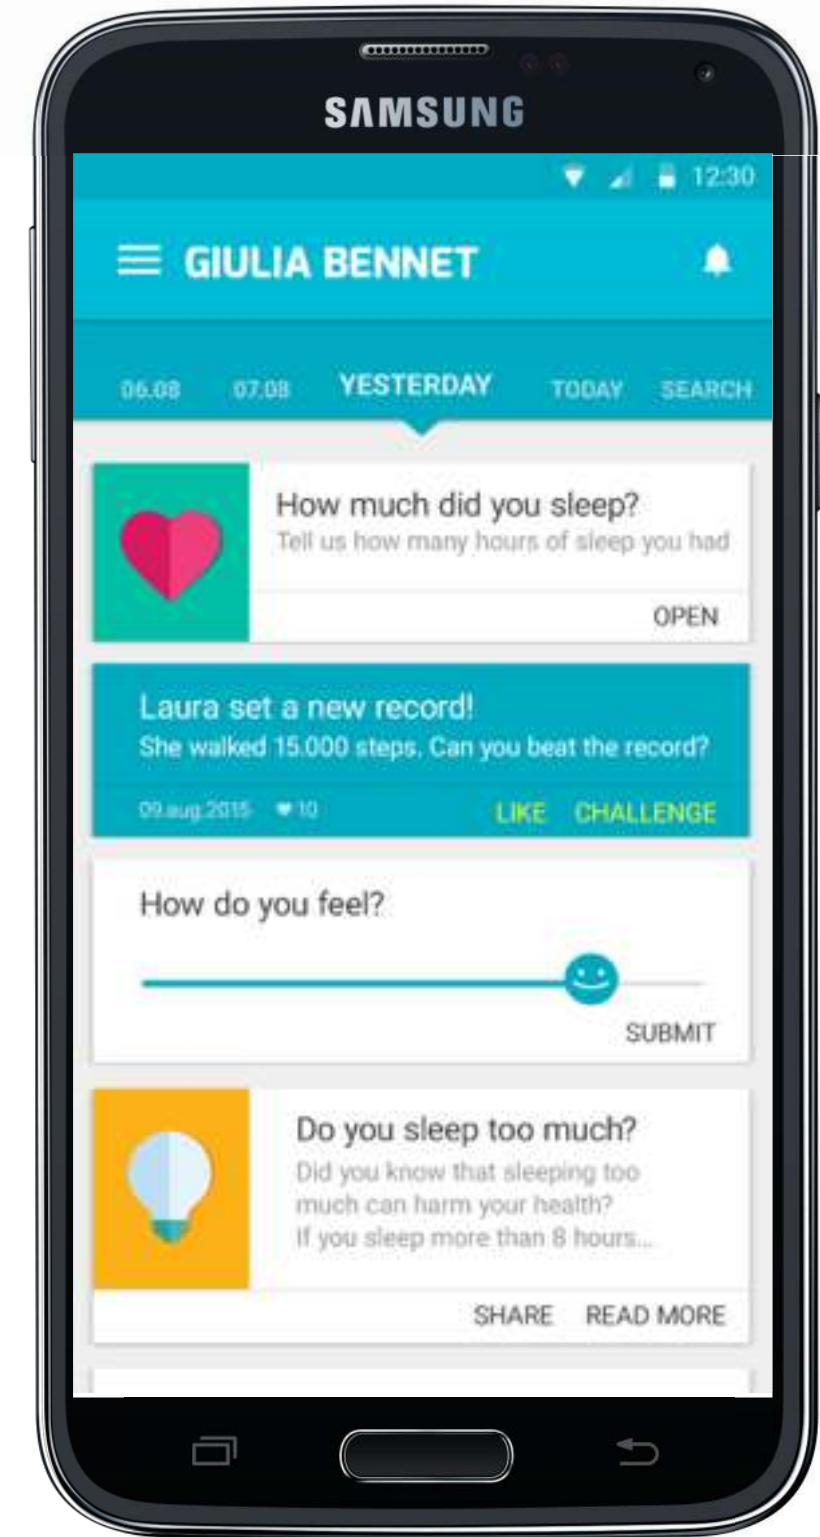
SAMSUNG

12:30

GIULIA BENNET

06.08 07.08 YESTERDAY TODAY SEARCH

How much did you sleep?
Tell us how many hours of sleep you had

OPEN

Laura set a new record!
She walked 15.000 steps. Can you beat the record?

09.aug.2015 10 LIKE CHALLENGE

How do you feel?

SUBMIT

Do you sleep too much?
Did you know that sleeping too much can harm your health? If you sleep more than 8 hours...

SHARE READ MORE